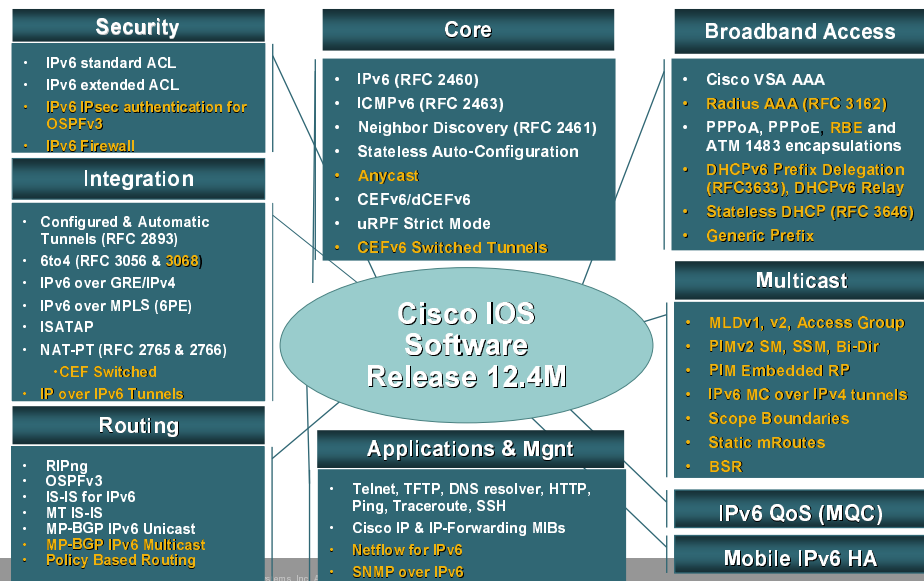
Security

- IPv6 standard ACL
- IPv6 extended ACL
- IPv6 IPsec authentication for OSPFv3
- IPv6 Firewall

Integration

- Configured & Automatic Tunnels (RFC 2893)
- 6to4 (RFC 3056 & 3068)
- IPv6 over GRE/IPv4
- IPv6 over MPLS (6PE)
- ISATAP
- NAT-PT (RFC 2765 & 2766)
  - CEF Switched
- IP over IPv6 Tunnels

Routing

- RIPng
- OSPFv3
- IS-IS for IPv6
- MT IS-IS
- MP-BGP IPv6 Unicast
- MP-BGP IPv6 Multicast
- Policy Based Routing

Core

- IPv6 (RFC 2460)
- ICMPv6 (RFC 2463)
- Neighbor Discovery (RFC 2461)
- Stateless Auto-Configuration
- Anycast
- CEFv6/dCEFv6
- uRPF Strict Mode
- CEFv6 Switched Tunnels

Cisco IOS Software Release 12.4M

Applications & Mgnt

- Telnet, TFTP, DNS resolver, HTTP, Ping, Traceroute, SSH
- Cisco IP & IP-Forwarding MIBs
- Netflow for IPv6
- SNMP over IPv6

Broadband Access

- Cisco VSA AAA
- Radius AAA (RFC 3162)
- PPPoA, PPPoE, RBE and ATM 1483 encapsulations
- DHCPv6 Prefix Delegation (RFC3633), DHCPv6 Relay
- Stateless DHCP (RFC 3646)
- Generic Prefix

Multicast

- MLDv1, v2, Access Group
- PIMv2 SM, SSM, Bi-Dir
- PIM Embedded RP
- IPv6 MC over IPv4 tunnels
- Scope Boundaries
- Static mRoutes
- BSR

IPv6 QoS (MQC)

Mobile IPv6 HA

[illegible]stems, Inc. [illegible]